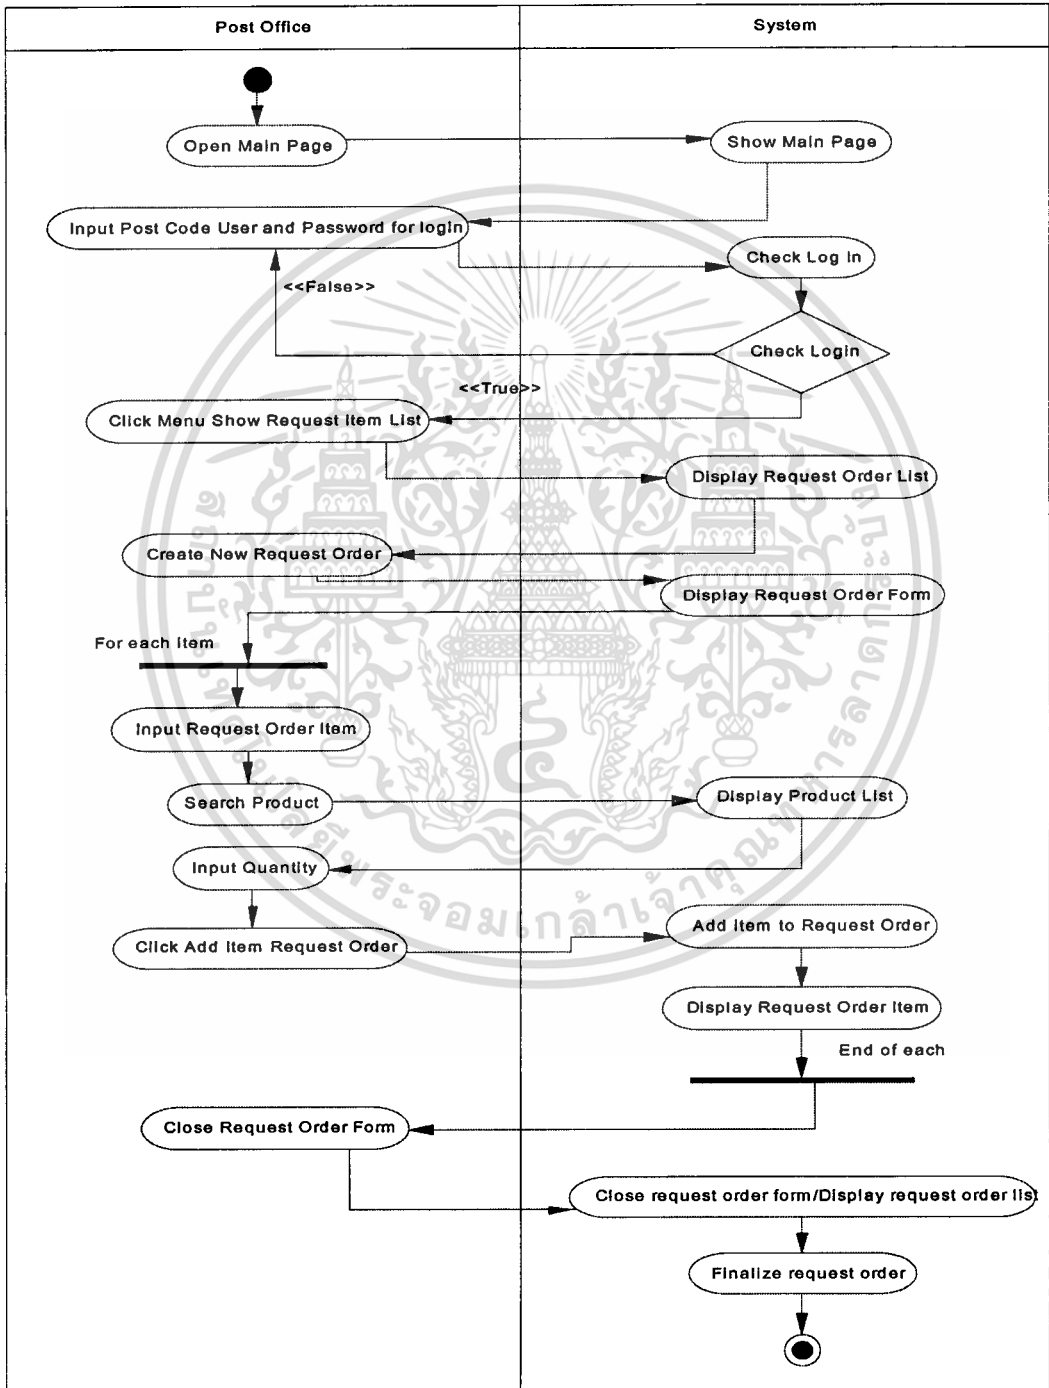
| Post Office | System |
|---|---|

Open Main Page

Show Main Page

Input Post Code User and Password for login

Check Log In

<<False>>

Check Login

<<True>>

Click Menu Show Request Item List

Display Request Order List

Create New Request Order

Display Request Order Form

For each Item

Input Request Order Item

Search Product

Display Product List

Input Quantity

Add Item to Request Order

Click Add Item Request Order

Display Request Order Item

End of each

Close Request Order Form

Close request order form/Display request order lis

Finalize request order